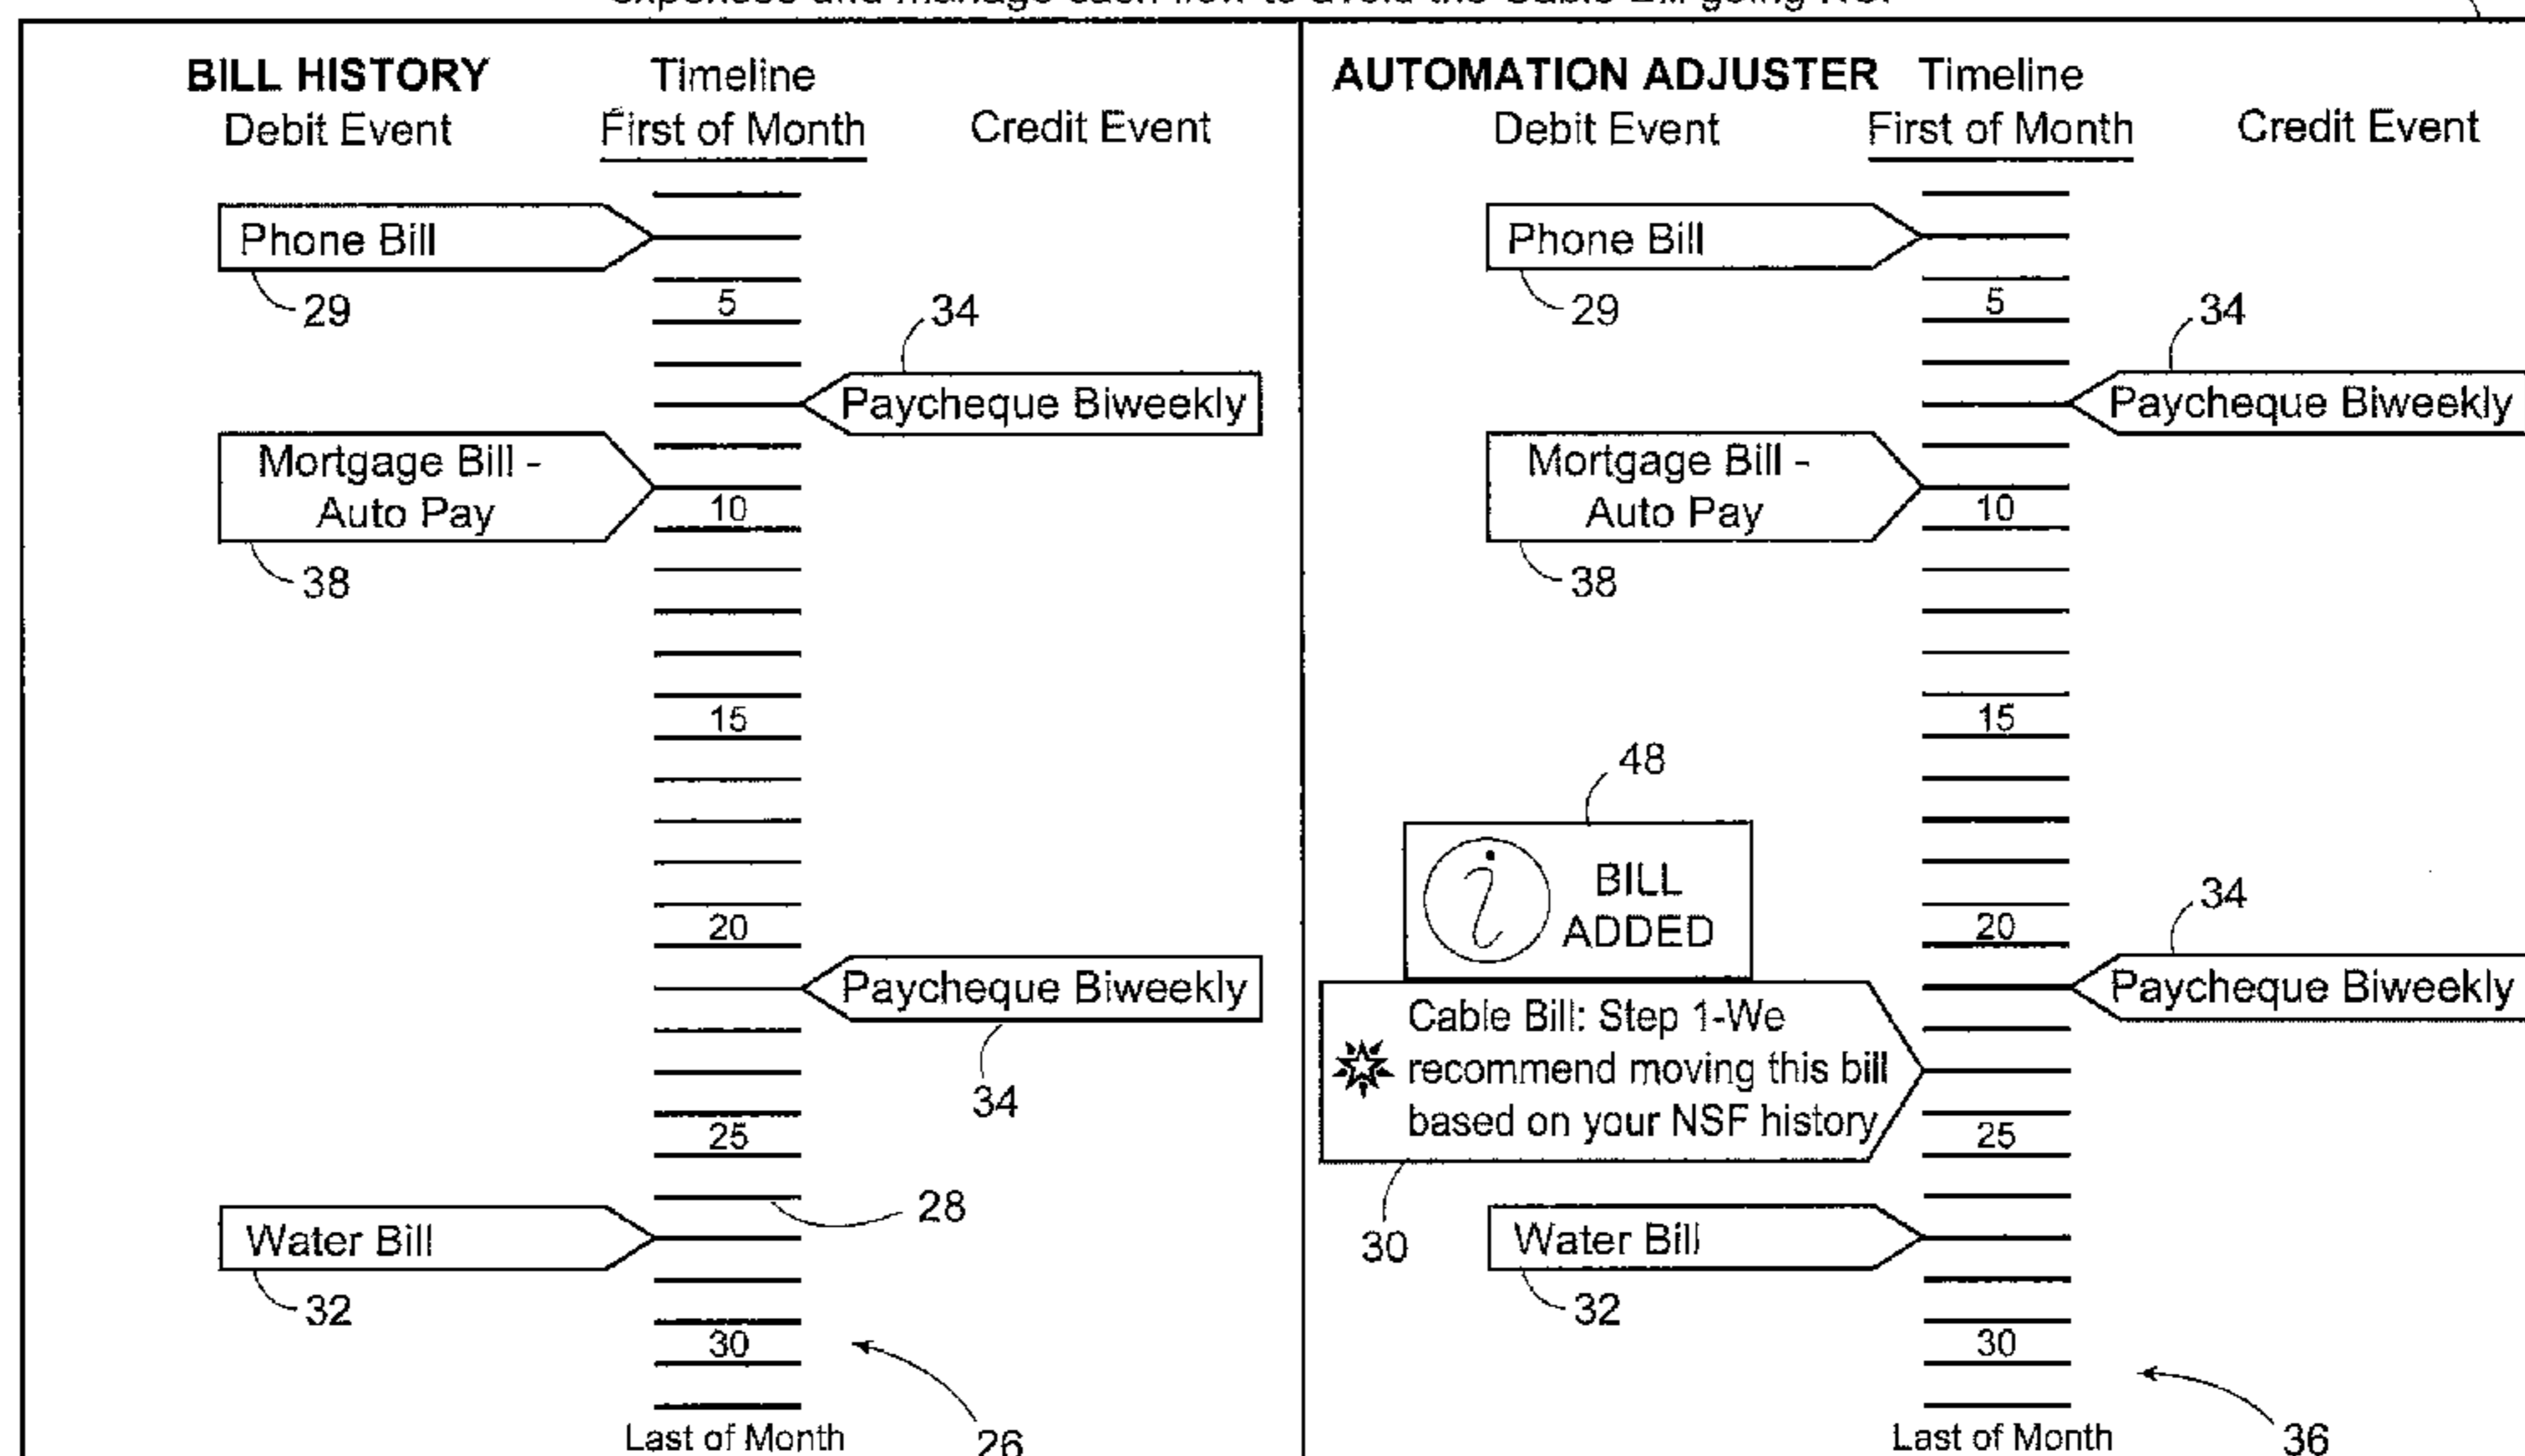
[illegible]

BILL HISTORY Timeline
Debit Event First of Month Credit Event

Phone Bill
29
5
34
Paycheque Biweekly
Mortgage Bill - Auto Pay
10
38
15
20
Paycheque Biweekly
34
25
28
Water Bill
32
30
26
Last of Month

AUTOMATION ADJUSTER Timeline
Debit Event First of Month Credit Event

Phone Bill
29
5
34
Paycheque Biweekly
Mortgage Bill - Auto Pay
10
38
15
48
BILL ADDED
34
20
Paycheque Biweekly
Cable Bill: Step 1-We recommend moving this bill based on your NSF history
25
30
Water Bill
32
30
36
Last of Month